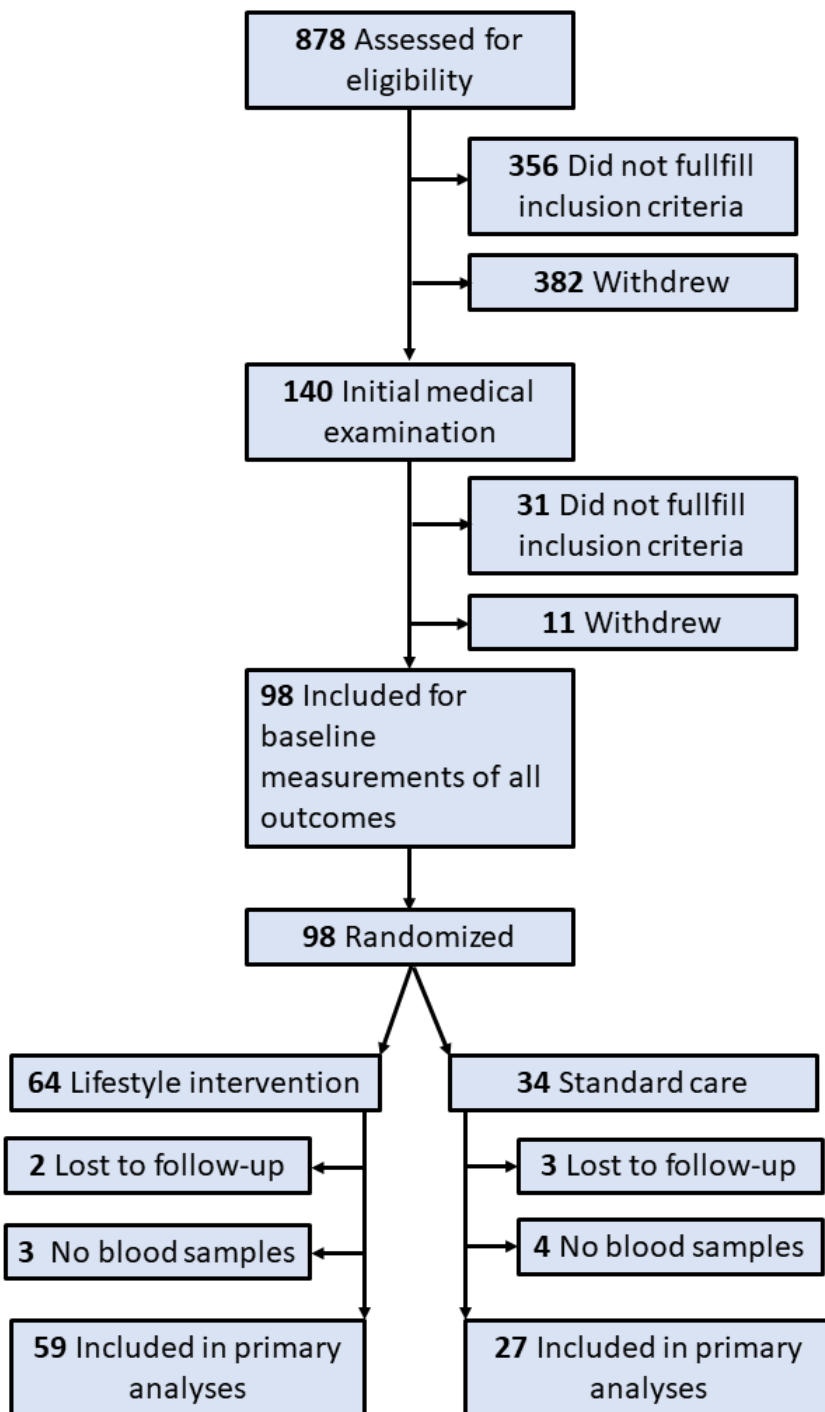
**878** Assessed for eligibility

**356** Did not fullfill inclusion criteria

**382** Withdrew

**140** Initial medical examination

**31** Did not fullfill inclusion criteria

**11** Withdrew

**98** Included for baseline measurements of all outcomes

**98** Randomized

**64** Lifestyle intervention

**2** Lost to follow-up

**3** No blood samples

**59** Included in primary analyses

**34** Standard care

**3** Lost to follow-up

**4** No blood samples

**27** Included in primary analyses